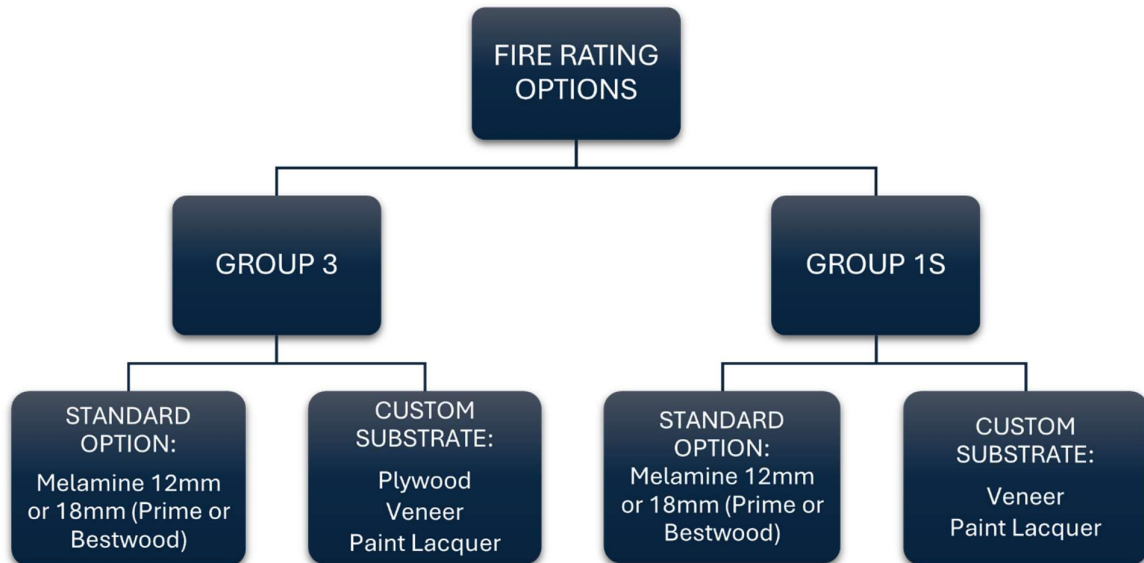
FIRE RATING OPTIONS

GROUP 3

GROUP 1S

STANDARD OPTION:
Melamine 12mm or 18mm (Prime or Bestwood)

CUSTOM SUBSTRATE:
Plywood
Veneer
Paint Lacquer

STANDARD OPTION:
Melamine 12mm or 18mm (Prime or Bestwood)

CUSTOM SUBSTRATE:
Veneer
Paint Lacquer